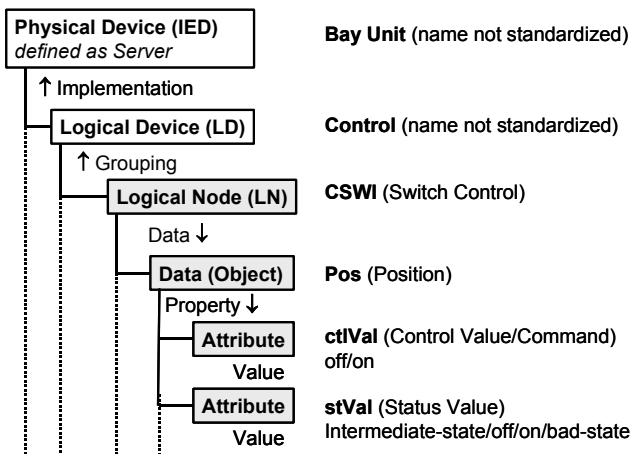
Physical Device (IED)
defined as Server

Bay Unit (name not standardized)

↑ Implementation

Logical Device (LD)

Control (name not standardized)

↑ Grouping

Logical Node (LN)

CSWI (Switch Control)

Data ↓

Data (Object)

Pos (Position)

Property ↓

Attribute
Value

ctlVal (Control Value/Command)
off/on

Attribute
Value

stVal (Status Value)
Intermediate-state/off/on/bad-state